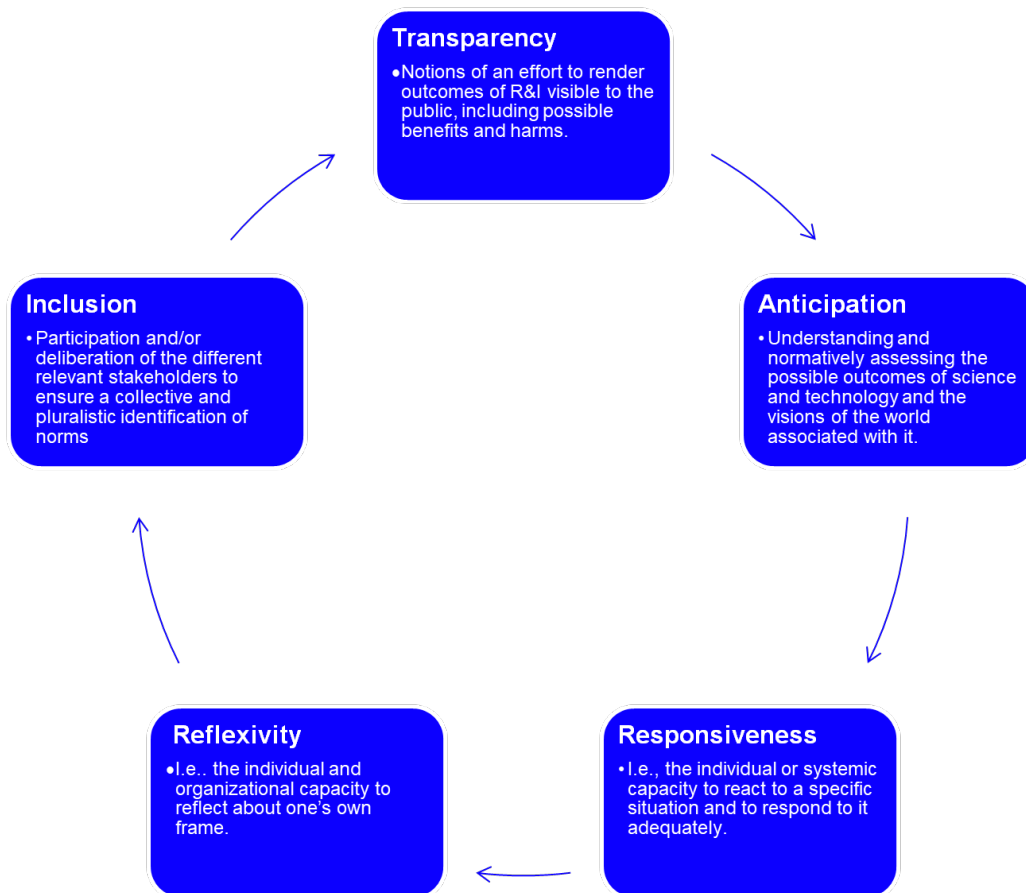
Transparency

• Notions of an effort to render outcomes of R&I visible to the public, including possible benefits and harms.

Anticipation

• Understanding and normatively assessing the possible outcomes of science and technology and the visions of the world associated with it.

Responsiveness

• I.e., the individual or systemic capacity to react to a specific situation and to respond to it adequately.

Reflexivity

• I.e.. the individual and organizational capacity to reflect about one's own frame.

Inclusion

• Participation and/or deliberation of the different relevant stakeholders to ensure a collective and pluralistic identification of norms